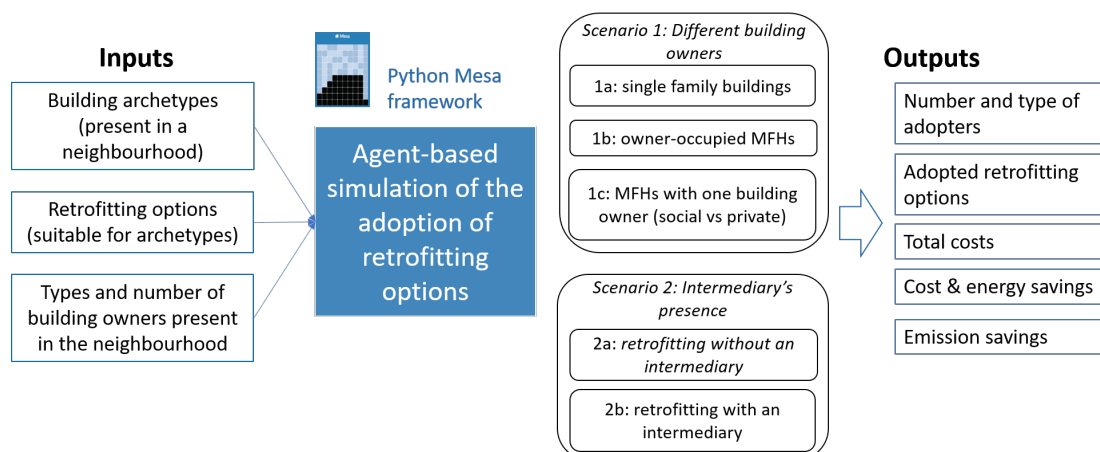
Inputs

Building archetypes (present in a neighbourhood)

Retrofitting options (suitable for archetypes)

Types and number of building owners present in the neighbourhood

Mesa

Python Mesa framework

Agent-based simulation of the adoption of retrofitting options

Scenario 1: Different building owners

1a: single family buildings

1b: owner-occupied MFHs

1c: MFHs with one building owner (social vs private)

Scenario 2: Intermediary's presence

2a: retrofitting without an intermediary

2b: retrofitting with an intermediary

Outputs

Number and type of adopters

Adopted retrofitting options

Total costs

Cost & energy savings

Emission savings